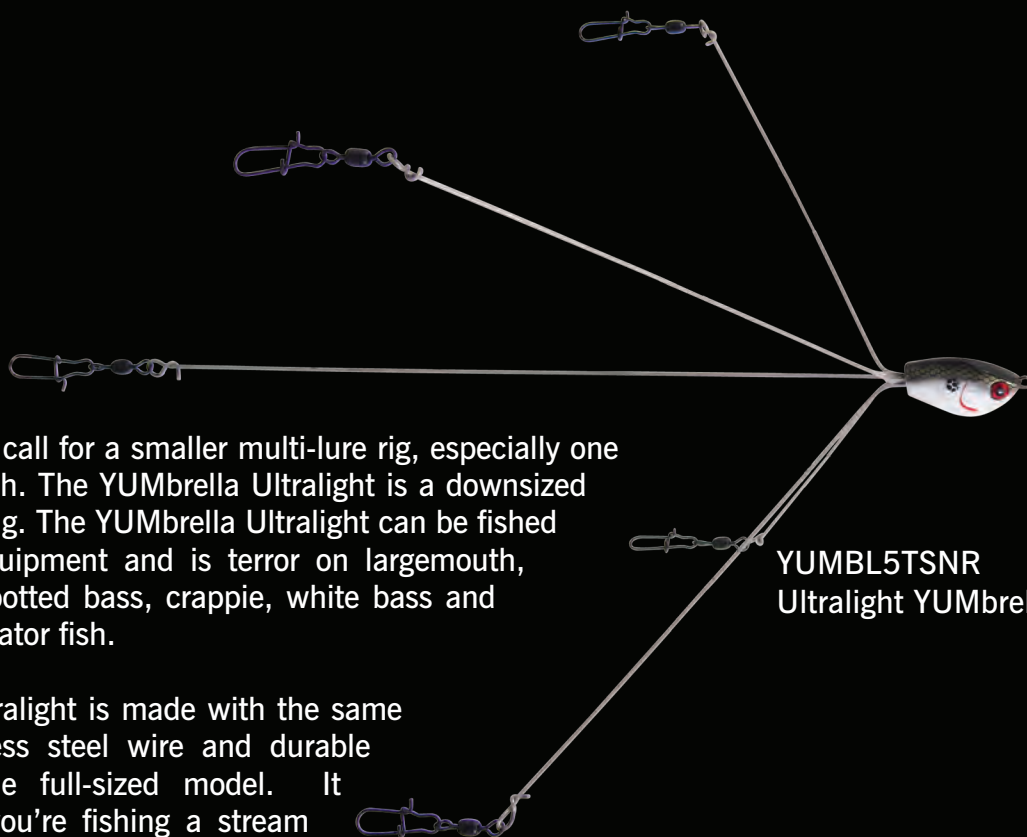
call for a smaller multi-lure rig, especially one h. The YUMbrella Ultralight is a downsized g. The YUMbrella Ultralight can be fished uipment and is terror on largemouth, potted bass, crappie, white bass and ator fish.

ralight is made with the same ess steel wire and durable e full-sized model. It ou're fishing a stream

YUMBL5TSNR
Ultralight YUMbrel